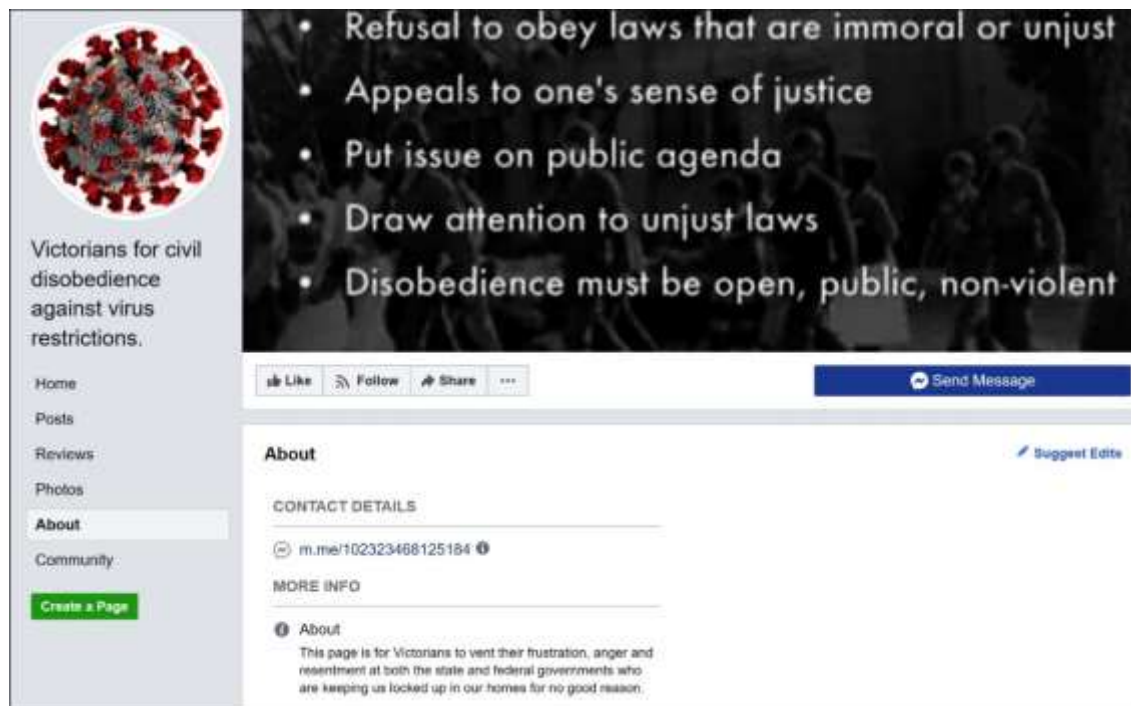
Victorians for civil disobedience against virus restrictions.

Home
Posts
Reviews
Photos
About
Community
Create a Page

• Refusal to obey laws that are immoral or unjust
• Appeals to one's sense of justice
• Put issue on public agenda
• Draw attention to unjust laws
• Disobedience must be open, public, non-violent

Like
Follow
Share
···
Send Message

About
Suggest Edits

CONTACT DETAILS
m.me/102323468125184

MORE INFO
About
This page is for Victorians to vent their frustration, anger and resentment at both the state and federal governments who are keeping us locked up in our homes for no good reason.